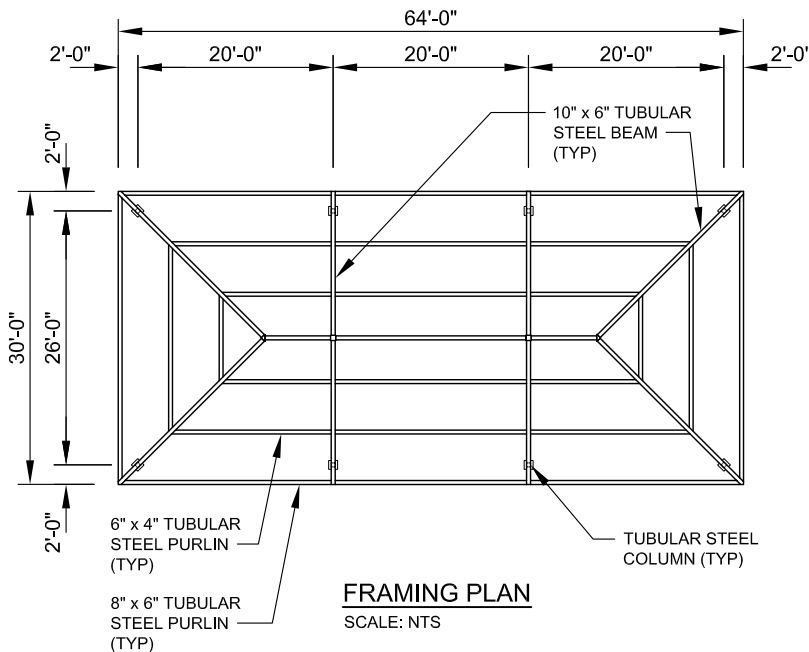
64'-0"

2'-0"

20'-0"

20'-0"

20'-0"

2'-0"

10" x 6" TUBULAR STEEL BEAM (TYP)

2'-0"

30'-0"

26'-0"

2'-0"

6" x 4" TUBULAR STEEL PURLIN (TYP)

8" x 6" TUBULAR STEEL PURLIN (TYP)

TUBULAR STEEL COLUMN (TYP)

FRAMING PLAN

SCALE: NTS